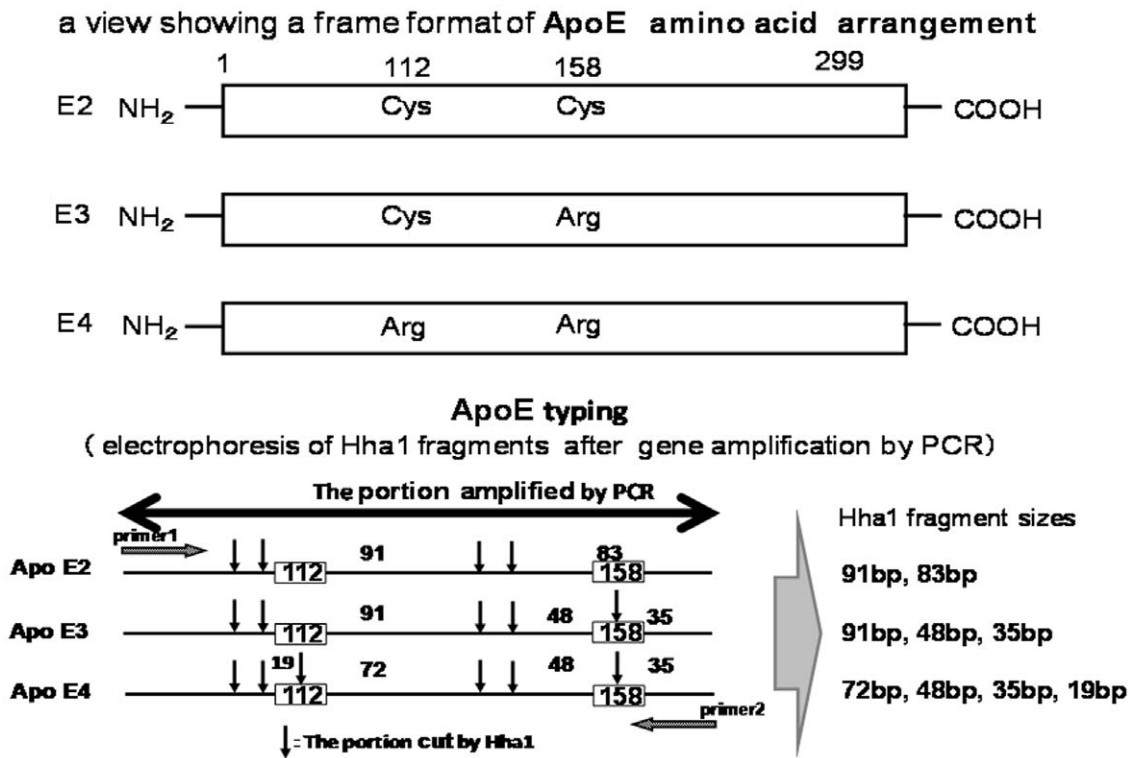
a view showing a frame format of **ApoE amino acid arrangement**

1 112 158 299

E2 $NH_2$ Cys Cys COOH

E3 $NH_2$ Cys Arg COOH

E4 $NH_2$ Arg Arg COOH

**ApoE typing**

( electrophoresis of Hha1 fragments after gene amplification by PCR)

The portion amplified by PCR

primer1

Apo E2 112 91 83 158

Apo E3 112 91 48 158 35

Apo E4 19 112 72 48 158 35

primer2

: The portion cut by Hha1

Hha1 fragment sizes

91bp, 83bp

91bp, 48bp, 35bp

72bp, 48bp, 35bp, 19bp